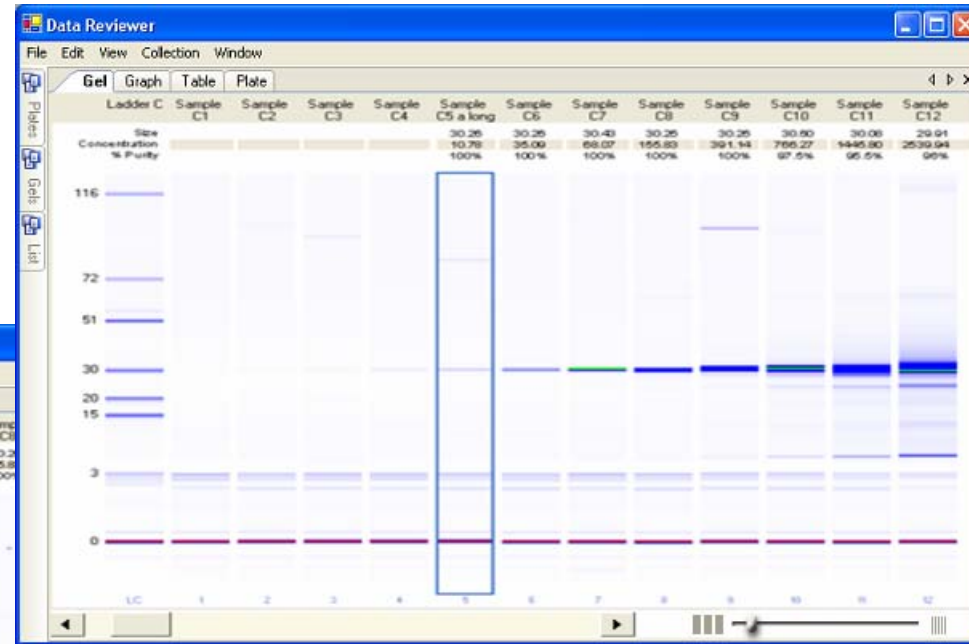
Data Reviewer

File Edit View Collection Window

Plates Gels List

Gel Graph Table Plate

| Ladder C | Sample C1 | Sample C2 | Sample C3 | Sample C4 | Sample C5 a long | Sample C6 | Sample C7 | Sample C8 | Sample C9 | Sample C10 | Sample C11 | Sample C12 |
|---|---|---|---|---|---|---|---|---|---|---|---|---|
| Size | | | | | 30.26 | 30.26 | 30.43 | 30.26 | 30.26 | 30.60 | 30.08 | 29.91 |
| Concentration | | | | | 10.78 | 35.09 | 68.07 | 155.83 | 391.14 | 766.27 | 1446.80 | 2539.94 |
| % Purity | | | | | 100% | 100% | 100% | 100% | 100% | 97.5% | 95.5% | 96% |

116

72

51

30

20

15

3

0

LC 1 2 3 4 5 6 7 8 9 10 11 12